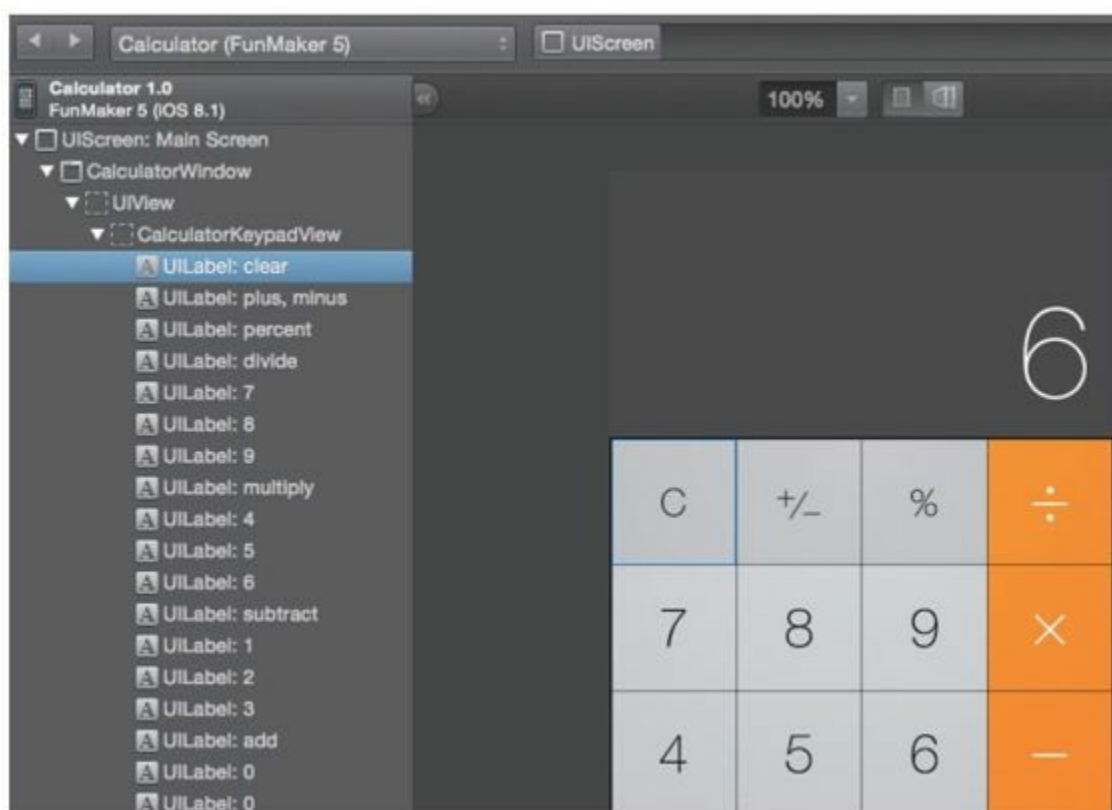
Calculator (FunMaker 5)
UIScreen
Calculator 1.0
FunMaker 5 (iOS 8.1)
UIScreen: Main Screen
CalculatorWindow
UIView
CalculatorKeypadView
UILabel: clear
UILabel: plus, minus
UILabel: percent
UILabel: divide
UILabel: 7
UILabel: 8
UILabel: 9
UILabel: multiply
UILabel: 4
UILabel: 5
UILabel: 6
UILabel: subtract
UILabel: 1
UILabel: 2
UILabel: 3
UILabel: add
UILabel: 0
UILabel: 0

100%

6

| C | +/_ | % | ÷ |
|---|---|---|---|
| 7 | 8 | 9 | × |
| 4 | 5 | 6 | − |